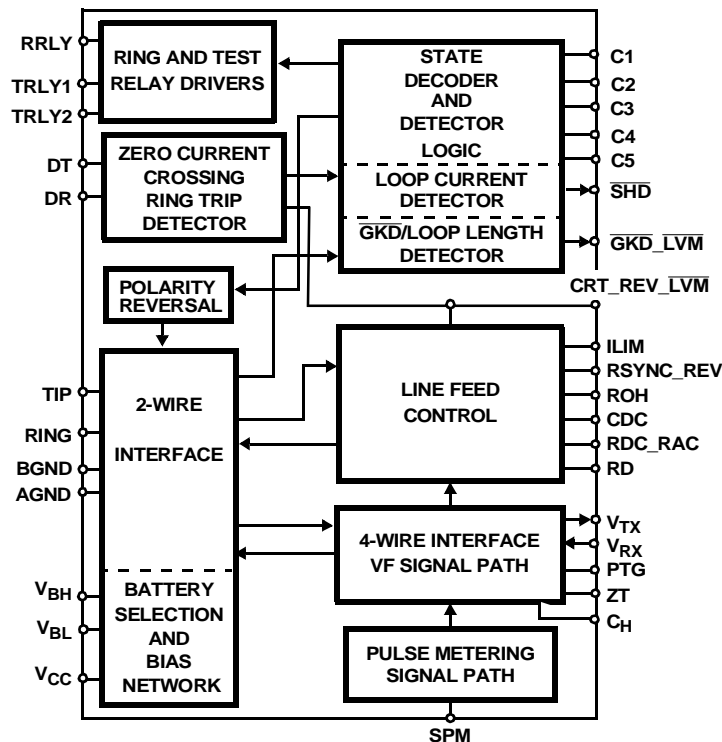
RRLY
TRLY1
TRLY2
DT
DR
TIP
RING
BGND
AGND
$V_{BH}$
$V_{BL}$
$V_{CC}$

RING AND TEST RELAY DRIVERS

ZERO CURRENT CROSSING RING TRIP DETECTOR

POLARITY REVERSAL

2-WIRE

INTERFACE

BATTERY SELECTION AND BIAS NETWORK

STATE DECODER AND DETECTOR LOGIC

LOOP CURRENT DETECTOR

$\overline{GKD}$/LOOP LENGTH DETECTOR

LINE FEED CONTROL

4-WIRE INTERFACE VF SIGNAL PATH

PULSE METERING SIGNAL PATH

C1
C2
C3
C4
C5
$\overline{SHD}$
$\overline{GKD\_LVM}$
CRT_REV_$\overline{LVM}$
ILIM
RSYNC_REV
ROH
CDC
RDC_RAC
RD
$V_{TX}$
$V_{RX}$
PTG
ZT
$C_H$
SPM